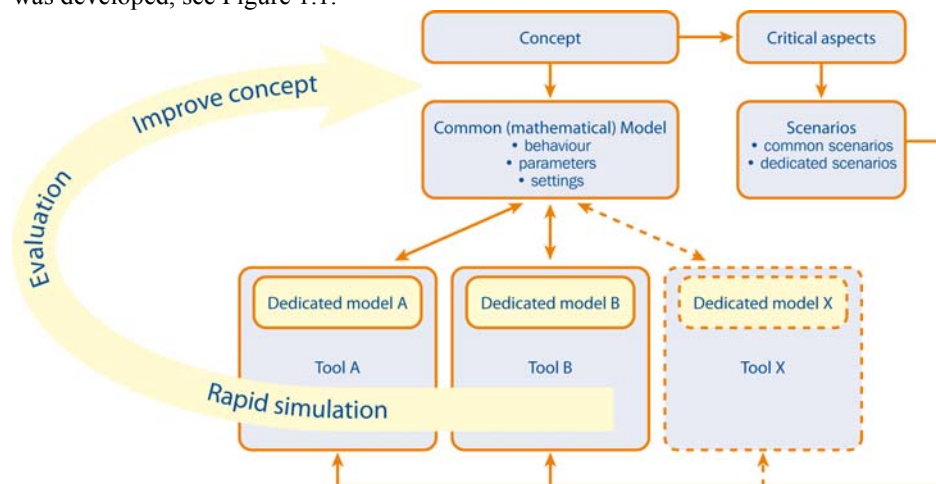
was developed, see Figure 1.1.

Concept

Critical aspects

Improve concept

Common (mathematical) Model
• behaviour
• parameters
• settings

Scenarios
• common scenarios
• dedicated scenarios

Evaluation

Dedicated model A

Tool A

Dedicated model B

Tool B

Dedicated model X

Tool X

Rapid simulation